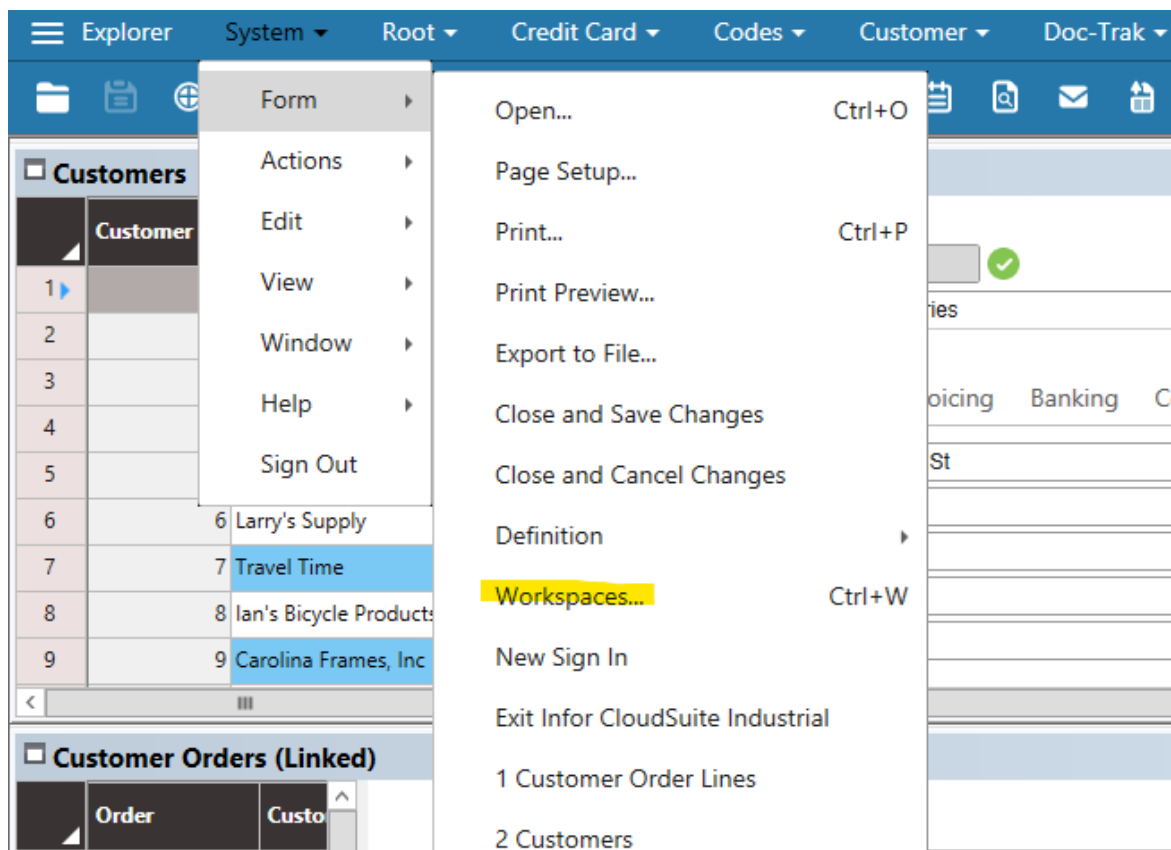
Explorer System Root Credit Card Codes Customer Doc-Trak

Customers

Customer

1
2
3
4
5
6 6 Larry's Supply
7 7 Travel Time
8 8 Ian's Bicycle Products
9 9 Carolina Frames, Inc

Form
Actions
Edit
View
Window
Help
Sign Out

Open... Ctrl+O
Page Setup...
Print... Ctrl+P
Print Preview...
Export to File...
Close and Save Changes
Close and Cancel Changes
Definition
Workspaces... Ctrl+W
New Sign In
Exit Infor CloudSuite Industrial
1 Customer Order Lines
2 Customers

ries
oicing Banking C
St

Customer Orders (Linked)

Order Custo